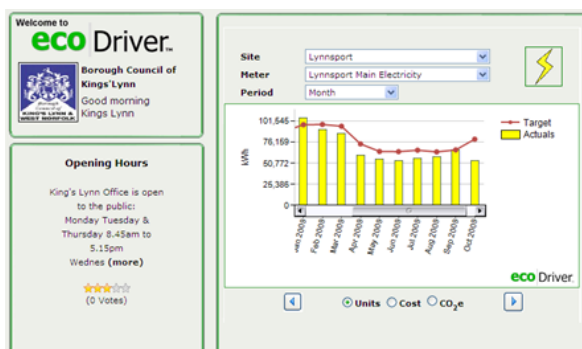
Welcome to
eco Driver™

Borough Council of Kings'Lynn
Borough Council of KING'S LYNN & WEST NORFOLK
Good morning Kings Lynn

Opening Hours

King's Lynn Office is open to the public: Monday Tuesday & Thursday 8.45am to 5.15pm Wednes (more)

(0 Votes)

Site Lynnsport
Meter Lynnsport Main Electricity
Period Month

101,645
76,159
50,772
25,386
0
kWh

Target
Actuals

Jan 2009
Feb 2009
Mar 2009
Apr 2009
May 2009
Jun 2009
Jul 2009
Aug 2009
Sep 2009
Oct 2009

eco Driver.

Units Cost $CO_2e$